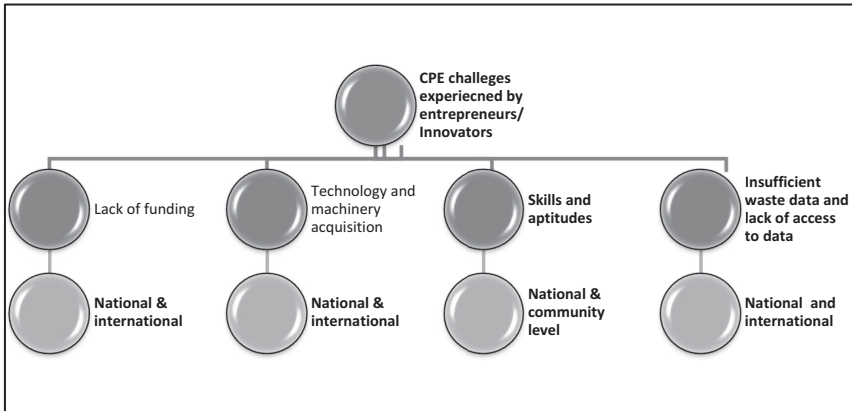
CPE challeges experiecned by entrepreneurs/ Innovators

Lack of funding

National & international

Technology and machinery acquisition

National & international

Skills and aptitudes

National & community level

Insufficient waste data and lack of access to data

National and international